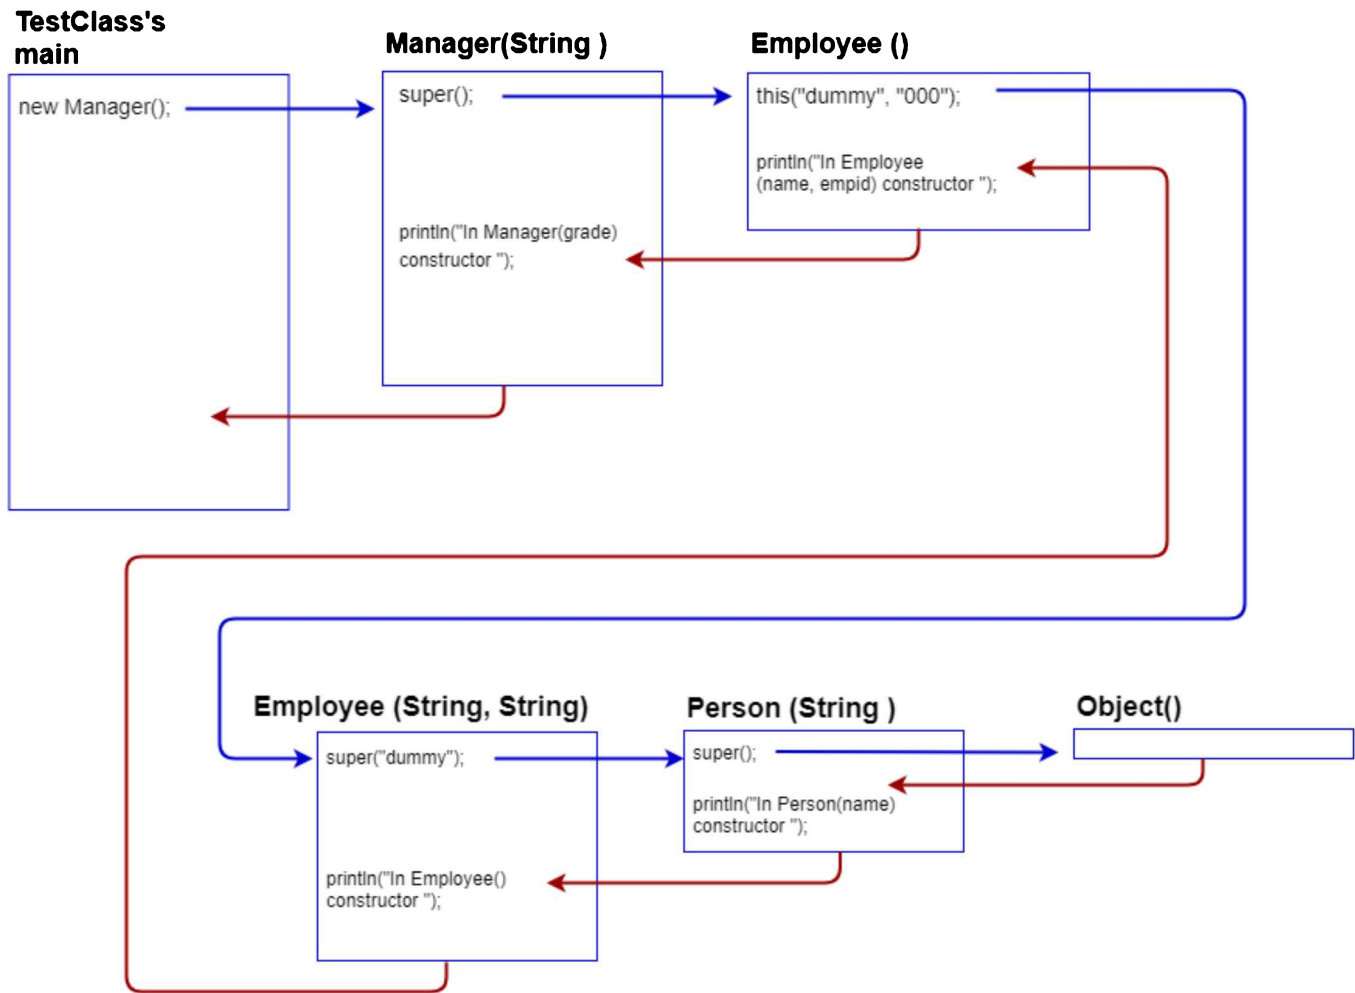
TestClass's main

new Manager();

Manager(String )

super();

println("In Manager(grade) constructor ");

Employee ()

this("dummy", "000");

println("In Employee (name, empid) constructor ");

Employee (String, String)

super("dummy");

println("In Employee() constructor ");

Person (String )

super();

println("In Person(name) constructor ");

Object()